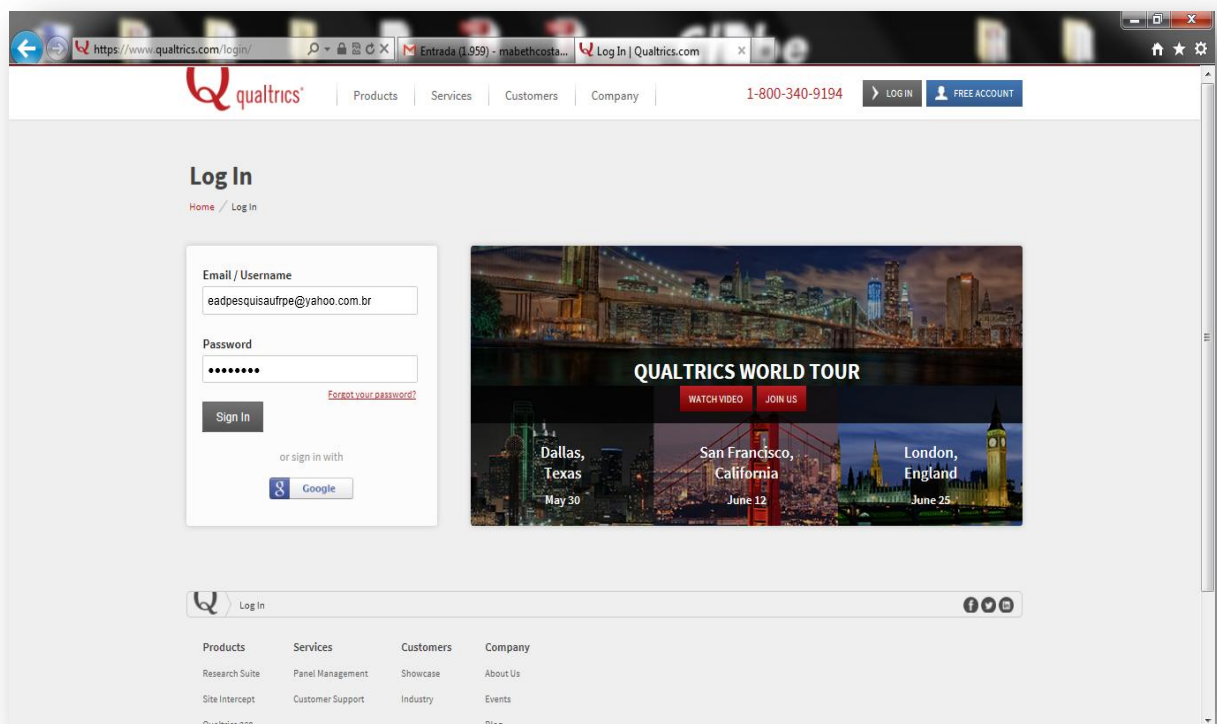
https://www.qualtrics.com/login/
Entrada (1.959) - mabethcosta...
Log In | Qualtrics.com

qualtrics
Products | Services | Customers | Company
1-800-340-9194
LOG IN
FREE ACCOUNT

Log In
Home / Log In

Email / Username
eadpesquisaufrpe@yahoo.com.br
Password
••••••••
Forgot your password?
Sign In
or sign in with
Google

QUALTRICS WORLD TOUR
WATCH VIDEO
JOIN US
Dallas, Texas
May 30
San Francisco, California
June 12
London, England
June 25

Log In

Products
Research Suite
Site Intercept
Qualtrics 360

Services
Panel Management
Customer Support

Customers
Showcase
Industry

Company
About Us
Events
Blog